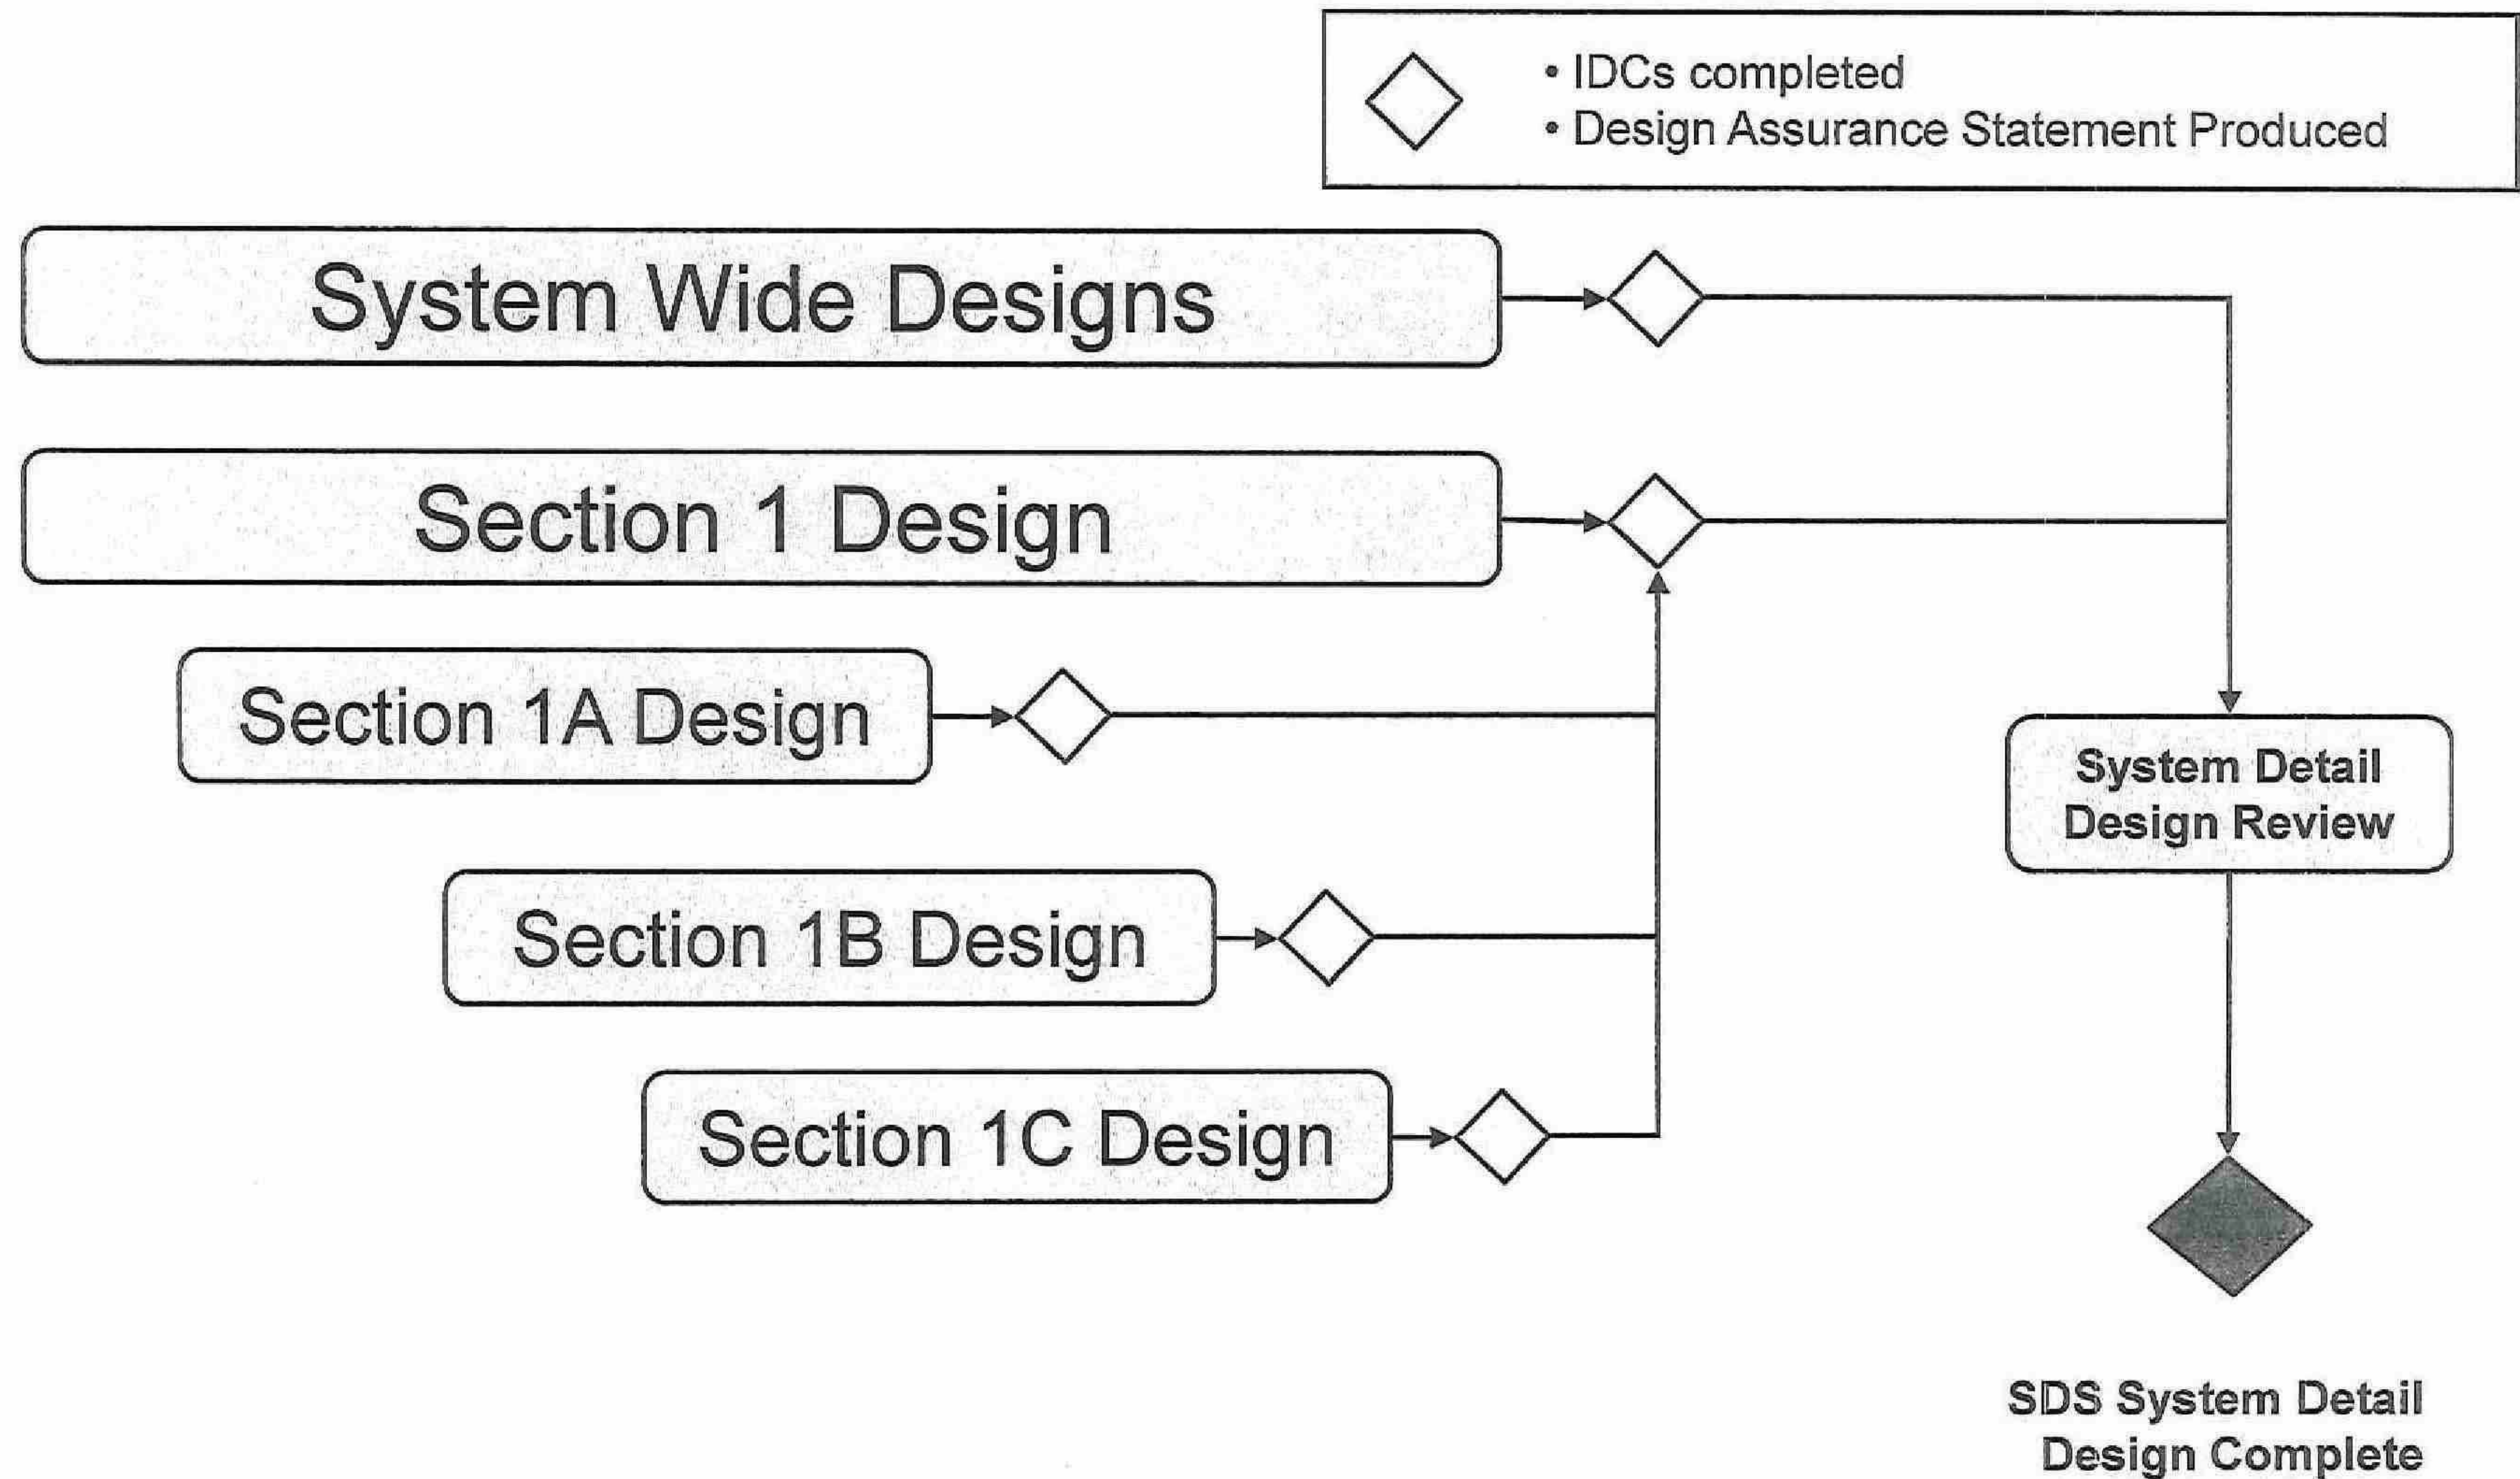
• IDCs completed
• Design Assurance Statement Produced

System Wide Designs

Section 1 Design

Section 1A Design

Section 1B Design

Section 1C Design

System Detail Design Review

SDS System Detail Design Complete